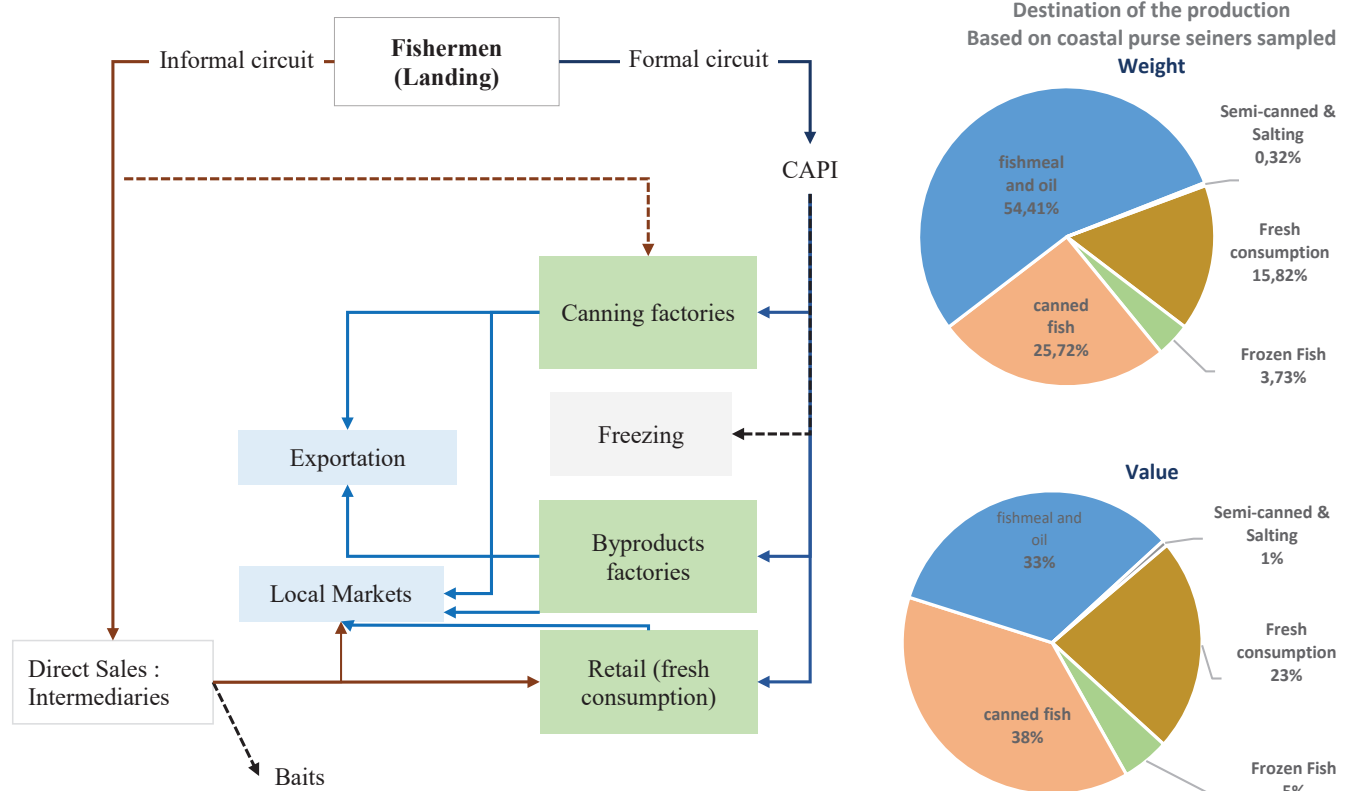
Informal circuit
Fishermen (Landing)
Formal circuit
CAPI
Canning factories
Freezing
Exportation
Byproducts factories
Local Markets
Retail (fresh consumption)
Direct Sales : Intermediaries
Baits

Destination of the production
Based on coastal purse seiners sampled
Weight
fishmeal and oil 54,41%
Semi-canned & Salting 0,32%
Fresh consumption 15,82%
canned fish 25,72%
Frozen Fish 3,73%

Value
fishmeal and oil 33%
Semi-canned & Salting 1%
Fresh consumption 23%
canned fish 38%
Frozen Fish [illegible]